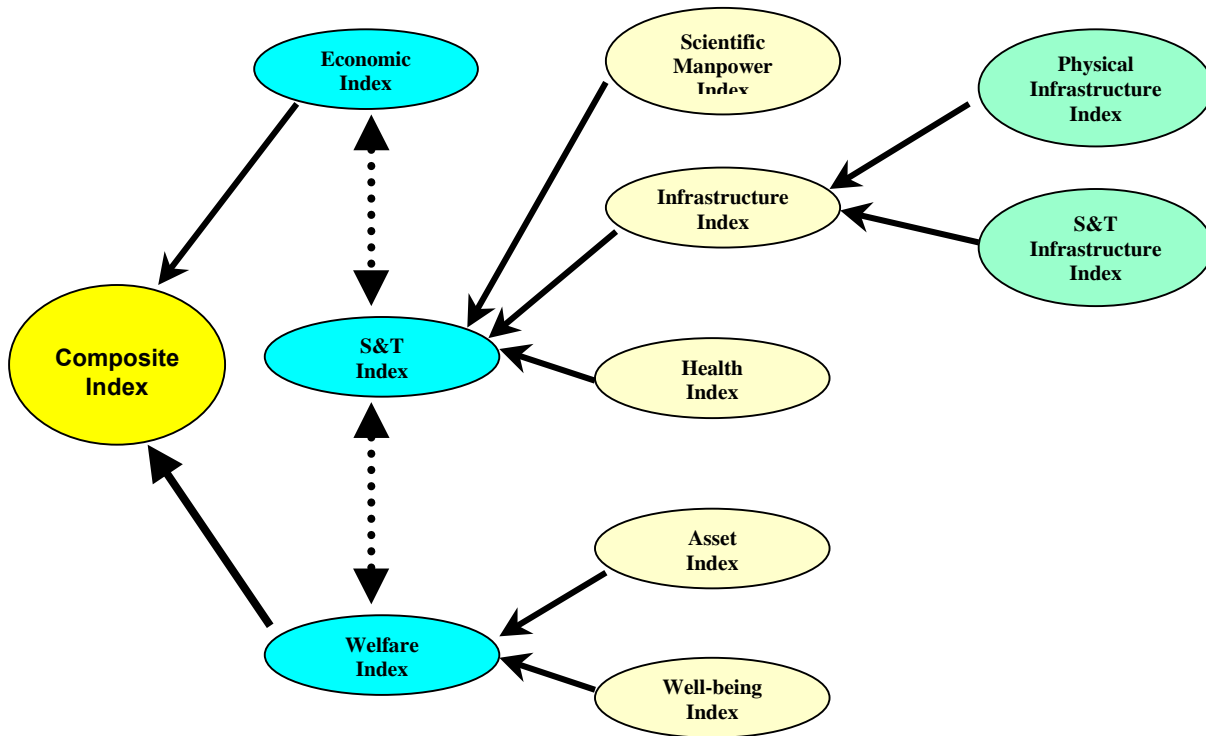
Economic Index

Scientific Manpower Index

Physical Infrastructure Index

Infrastructure Index

S&T Infrastructure Index

Composite Index

S&T Index

Health Index

Asset Index

Welfare Index

Well-being Index